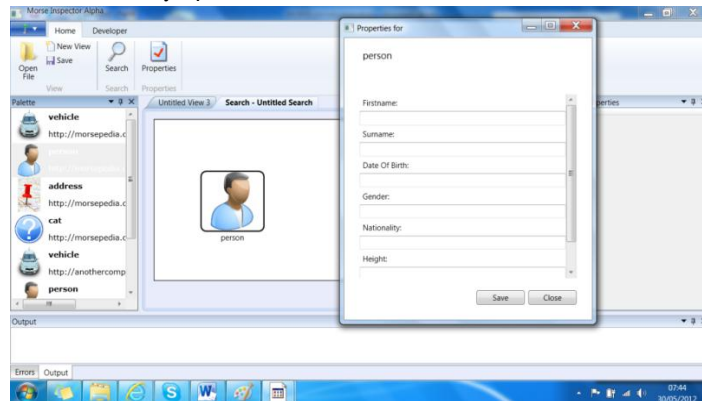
Morse Inspector Alpha

Home
Developer

Open File
New View
Save
View
Search
Search
Properties
Properties

Palette
vehicle
http://morsepedia.c
person
http://morsepedia.c
address
http://morsepedia.c
cat
http://morsepedia.c
vehicle
http://anothercomp
person

Untitled View 3
Search - Untitled Search

person

Properties for

person

Firstname:
Surname:
Date Of Birth:
Gender:
Nationality:
Height:

Save
Close

perties

Output

Errors
Output

07:44
30/05/2012